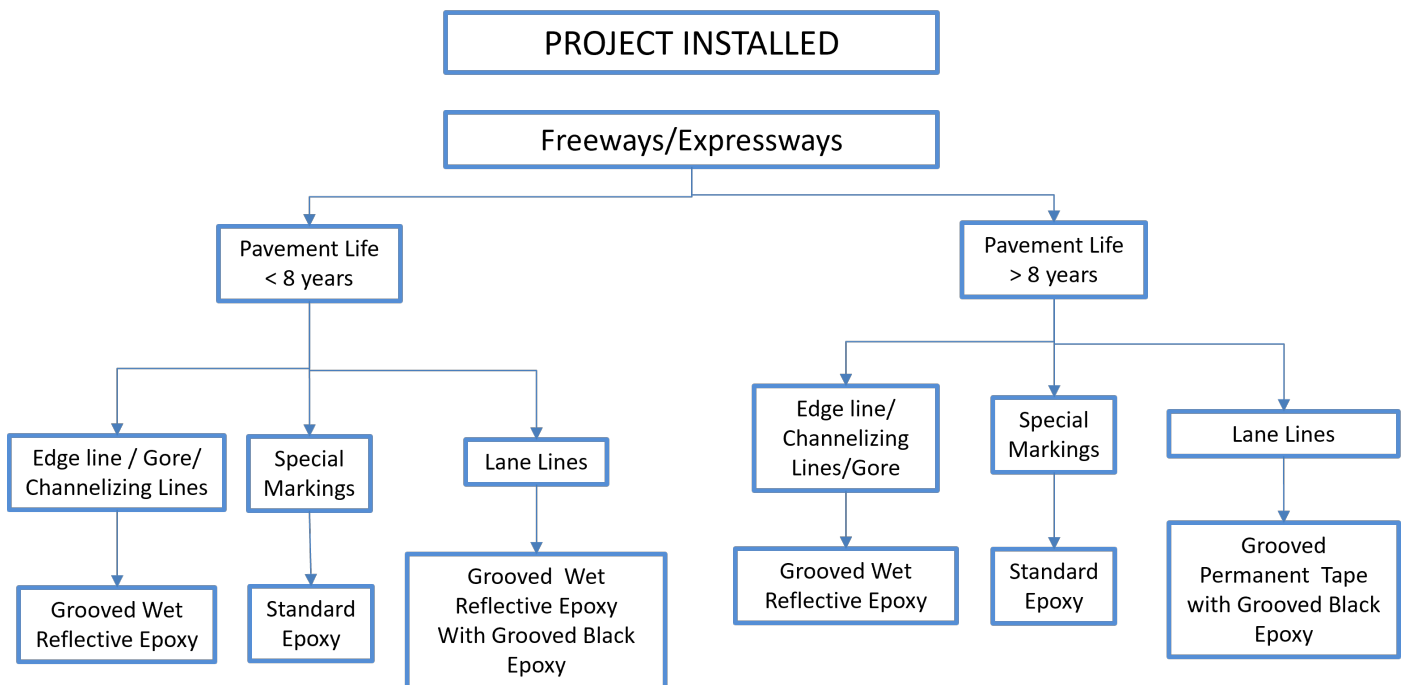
PROJECT INSTALLED

Freeways/Expressways

Pavement Life < 8 years

Edge line / Gore/ Channelizing Lines

Grooved Wet Reflective Epoxy

Special Markings

Standard Epoxy

Lane Lines

Grooved Wet Reflective Epoxy With Grooved Black Epoxy

Pavement Life > 8 years

Edge line/ Channelizing Lines/Gore

Grooved Wet Reflective Epoxy

Special Markings

Standard Epoxy

Lane Lines

Grooved Permanent Tape with Grooved Black Epoxy